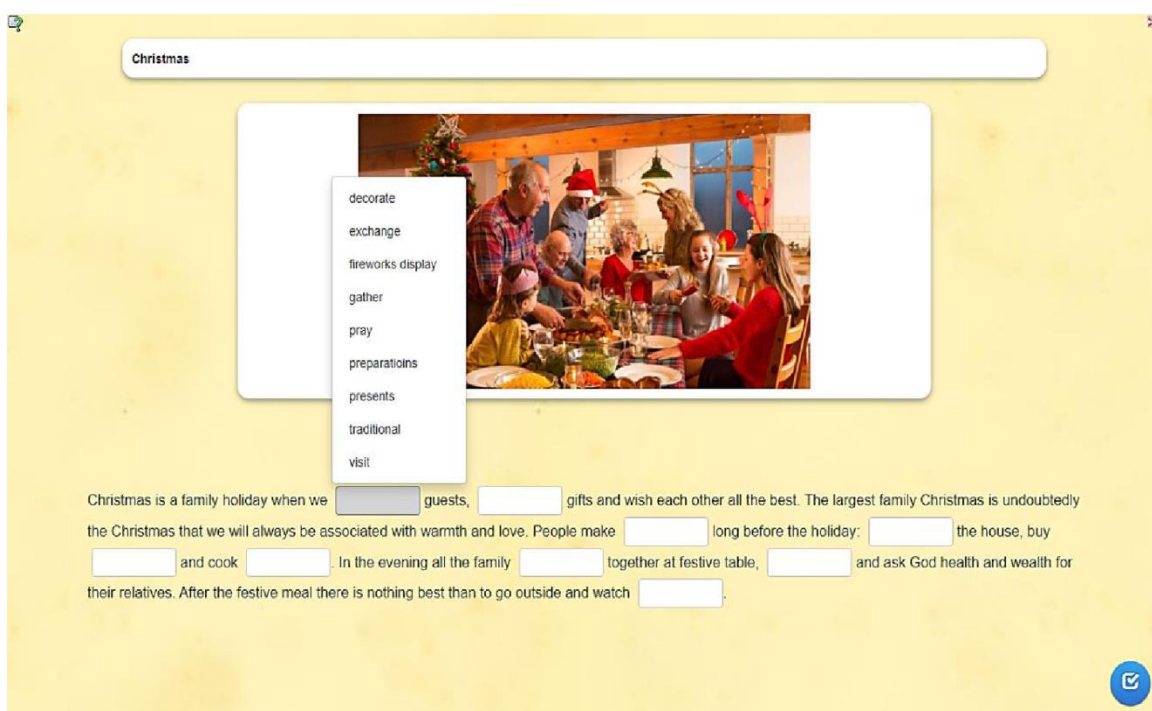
Christmas

decorate
exchange
fireworks display
gather
pray
preparatioins
presents
traditional
visit

Christmas is a family holiday when we [ ] guests, [ ] gifts and wish each other all the best. The largest family Christmas is undoubtedly the Christmas that we will always be associated with warmth and love. People make [ ] long before the holiday: [ ] the house, buy [ ] and cook [ ]. In the evening all the family [ ] together at festive table, [ ] and ask God health and wealth for their relatives. After the festive meal there is nothing best than to go outside and watch [ ].